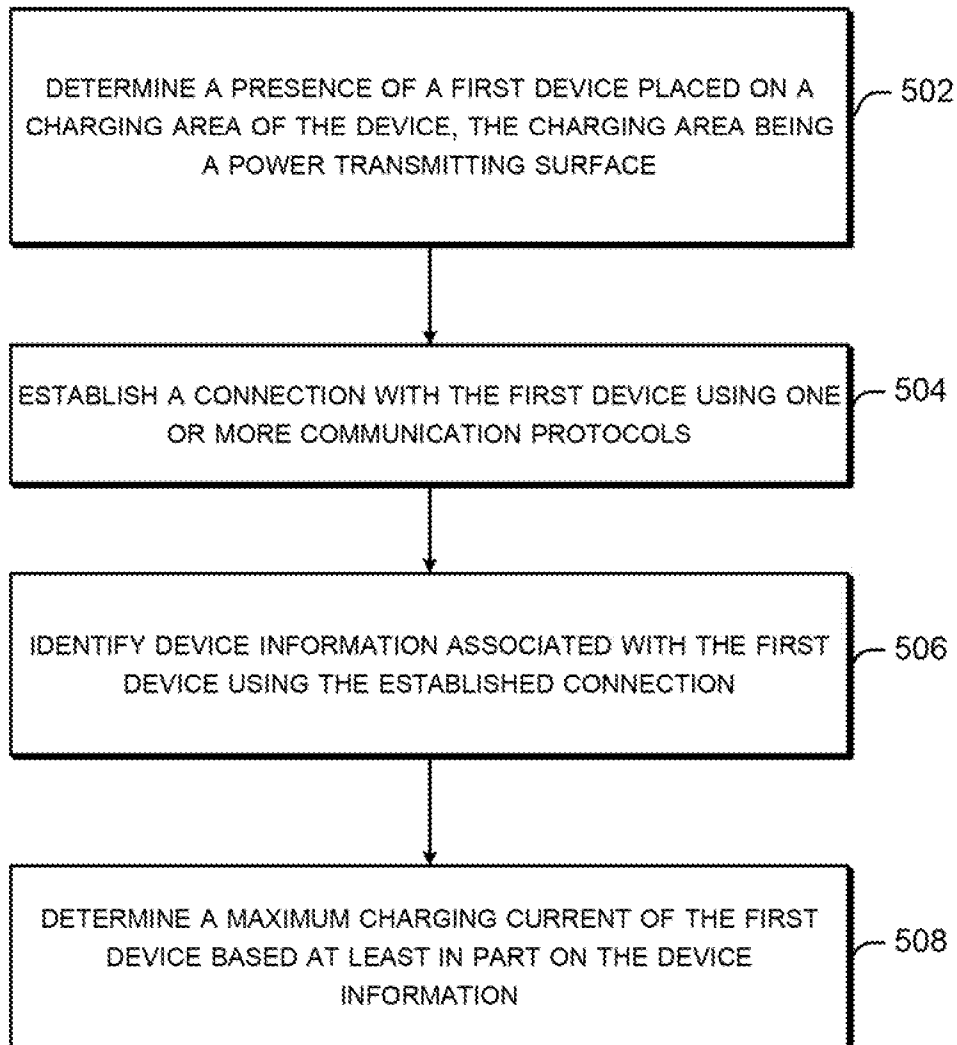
DETERMINE A PRESENCE OF A FIRST DEVICE PLACED ON A CHARGING AREA OF THE DEVICE, THE CHARGING AREA BEING A POWER TRANSMITTING SURFACE

502

ESTABLISH A CONNECTION WITH THE FIRST DEVICE USING ONE OR MORE COMMUNICATION PROTOCOLS

504

IDENTIFY DEVICE INFORMATION ASSOCIATED WITH THE FIRST DEVICE USING THE ESTABLISHED CONNECTION

506

DETERMINE A MAXIMUM CHARGING CURRENT OF THE FIRST DEVICE BASED AT LEAST IN PART ON THE DEVICE INFORMATION

508